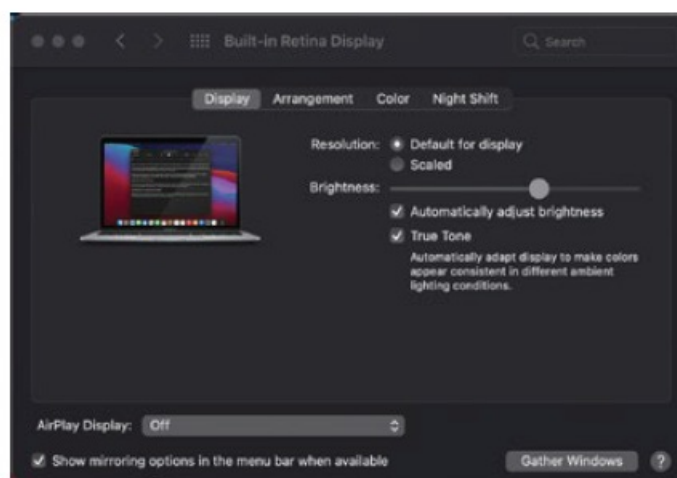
Built-in Retina Display

Search

Display Arrangement Color Night Shift

Resolution: Default for display
Scaled

Brightness:

Automatically adjust brightness

True Tone

Automatically adapt display to make colors appear consistent in different ambient lighting conditions.

AirPlay Display: Off

Show mirroring options in the menu bar when available

Gather Windows

?